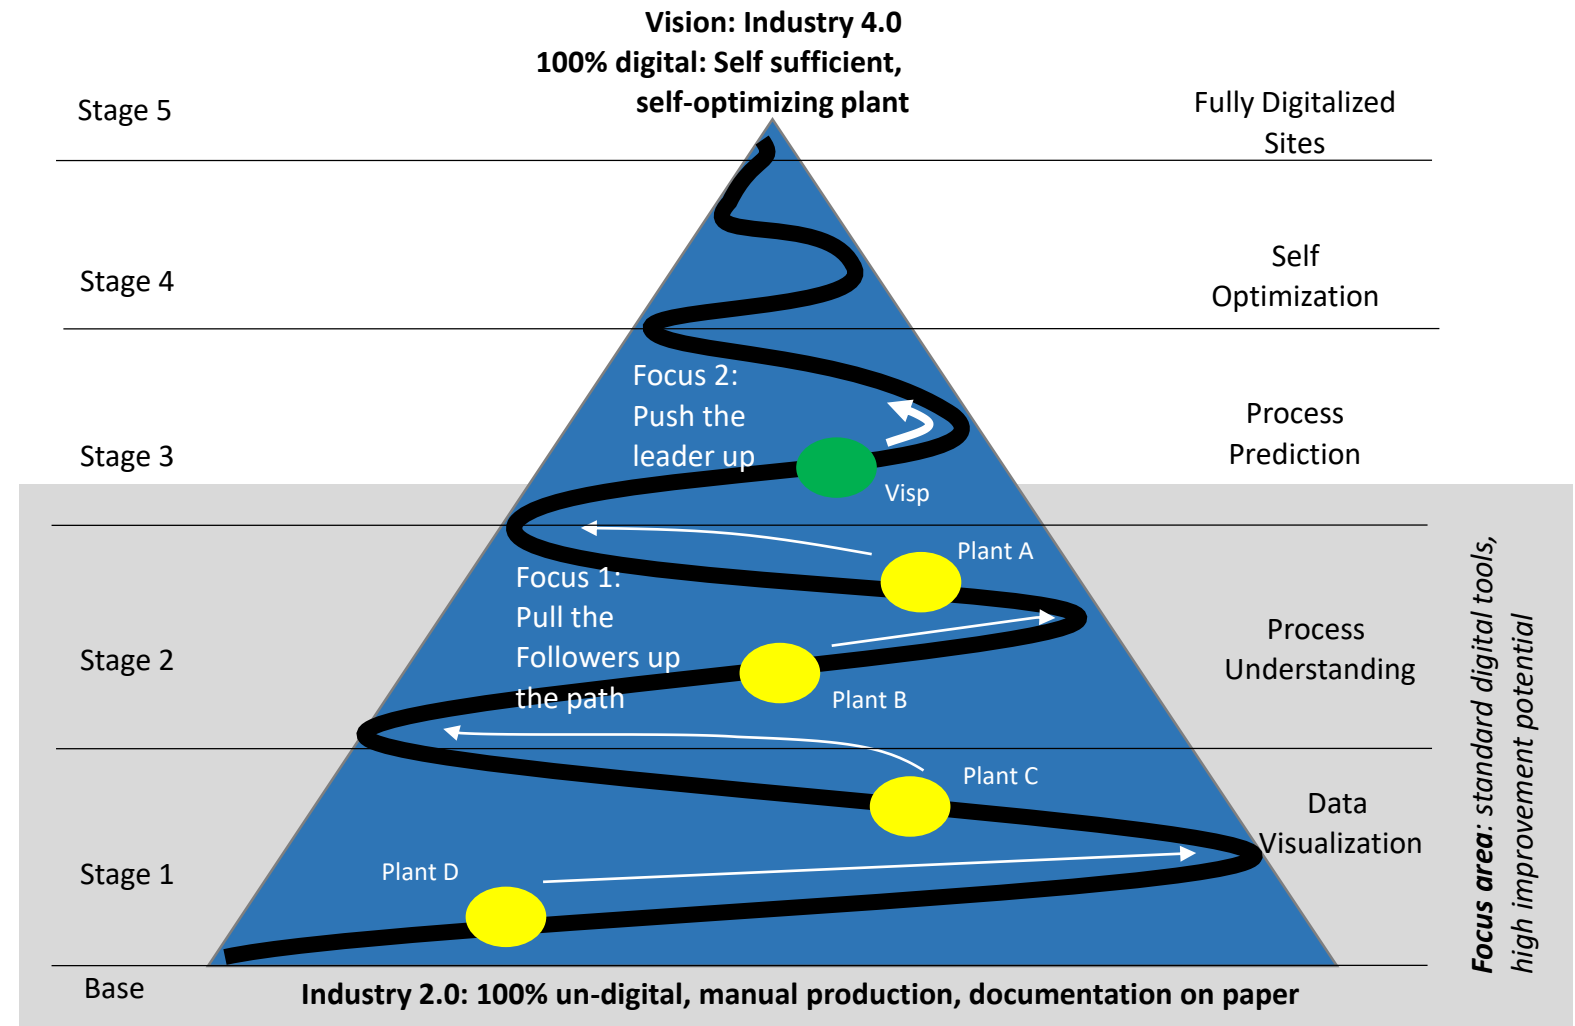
Vision: Industry 4.0
100% digital: Self sufficient, self-optimizing plant

Stage 5

Fully Digitalized Sites

Stage 4

Self Optimization

Stage 3

Focus 2: Push the leader up

Process Prediction

Visp

Plant A

Focus 1: Pull the Followers up the path

Stage 2

Process Understanding

Plant B

Plant C

Data Visualization

Stage 1

Plant D

Base

Industry 2.0: 100% un-digital, manual production, documentation on paper

Focus area: standard digital tools, high improvement potential